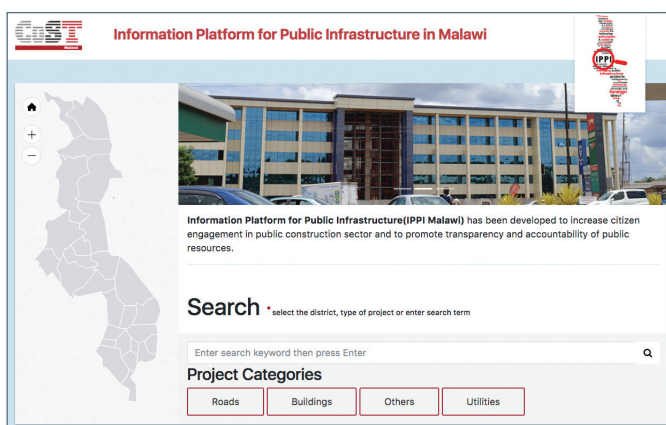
CoST Malawi

Information Platform for Public Infrastructure in Malawi

IPPI

Information Platform for Public Infrastructure(IPPI Malawi) has been developed to increase citizen engagement in public construction sector and to promote transparency and accountability of public resources.

Search • select the district, type of project or enter search term

Enter search keyword then press Enter

Project Categories

Roads | Buildings | Others | Utilities